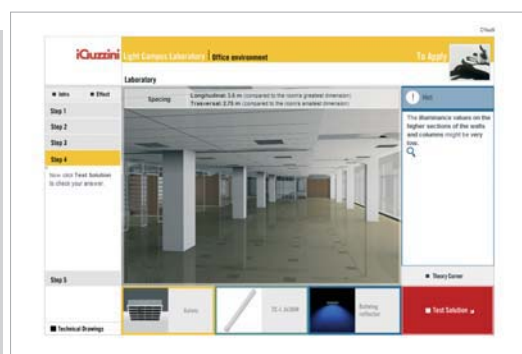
Close

iGuzzini Light Campus Laboratory | Office environment To Apply

Laboratory

Intro Effect

Step 1

Step 2

Step 3

Step 4

Now click Test Solution to check your answer.

Step 5

Technical Drawings

Spacing Longitudinal: 3.6 m (compared to the room's greatest dimension) Trasversal: 2.70 m (compared to the room's smallest dimension)

Hint

The illuminance values on the higher sections of the walls and columns might be very low.

Theory Corner

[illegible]

T5 1 x 28W

Batwing reflector

Test Solution